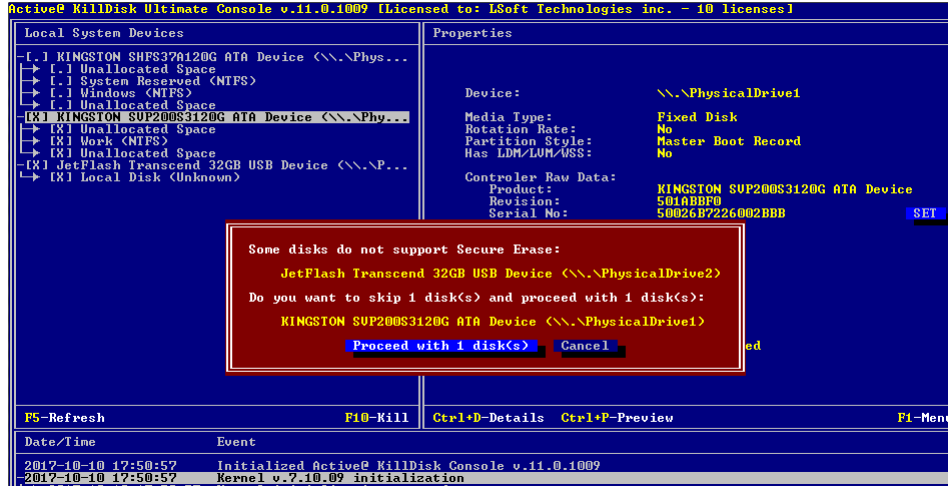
Active@ KillDisk Ultimate Console v.11.0.1009 [Licensed to: LSoft Technologies inc. - 10 licenses]

Local System Devices

-[.] KINGSTON SHFS37A120G ATA Device (\\.\Phys...
[.] Unallocated Space
[.] System Reserved (NTFS)
[.] Windows (NTFS)
[.] Unallocated Space
-[X] KINGSTON SVP200S3120G ATA Device (\\.\Phy...
[X] Unallocated Space
[X] Work (NTFS)
[X] Unallocated Space
-[X] JetFlash Transcend 32GB USB Device (\\.\P...
[X] Local Disk (Unknown)

Properties

Device: \\.\PhysicalDrive1

Media Type: Fixed Disk
Rotation Rate: No
Partition Style: Master Boot Record
Has LDM/LVM/WSS: No

Controler Raw Data:
Product: KINGSTON SVP200S3120G ATA Device
Revision: 501ABBF0
Serial No: 50026B7226002BBB

SET

Some disks do not support Secure Erase:

JetFlash Transcend 32GB USB Device (\\.\PhysicalDrive2)

Do you want to skip 1 disk(s) and proceed with 1 disk(s):

KINGSTON SVP200S3120G ATA Device (\\.\PhysicalDrive1)

Proceed with 1 disk(s) Cancel

ed

F5-Refresh F10-Kill

Ctrl+D-Details Ctrl+P-Preview F1-Menu

Date/Time Event

2017-10-10 17:50:57 Initialized Active@ KillDisk Console v.11.0.1009
2017-10-10 17:50:57 Kernel v.7.10.09 initialization